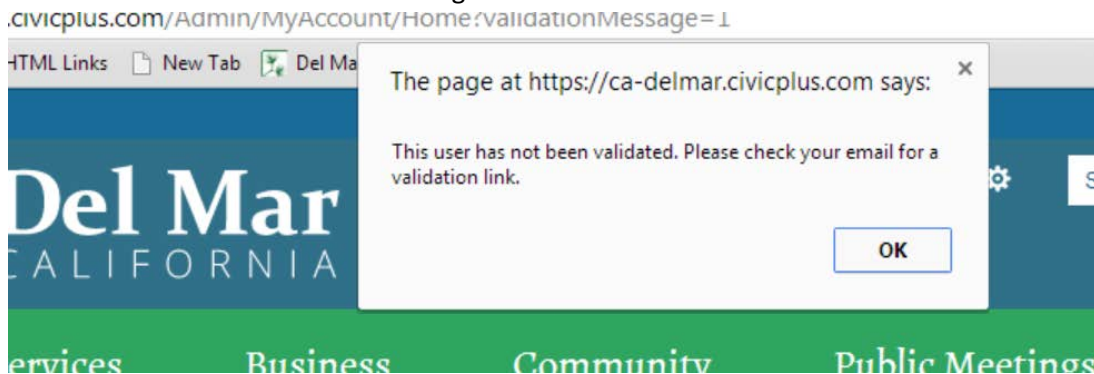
.civicplus.com/Admin/MyAccount/Home?validationMessage=1

HTML Links New Tab Del Ma

The page at https://ca-delmar.civicplus.com says:

×

This user has not been validated. Please check your email for a validation link.

OK

Del Mar
CALIFORNIA

ervices Business Community Public Meetings